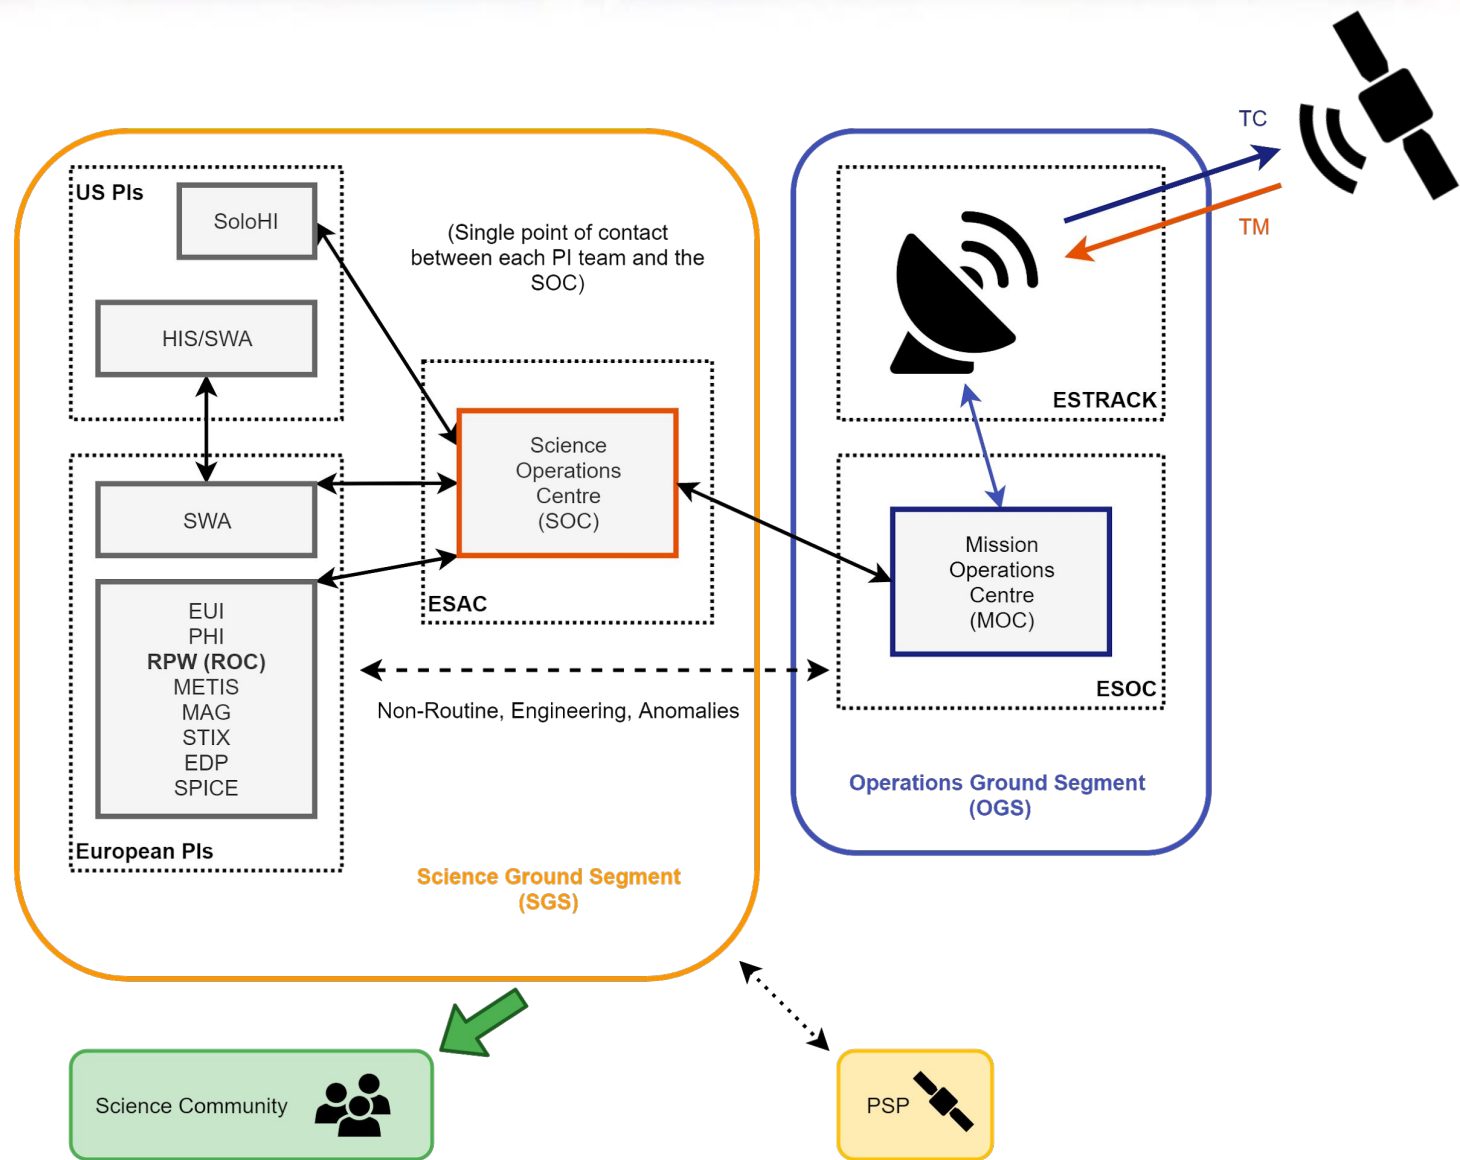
US PIs

SoloHI

HIS/SWA

SWA

EUI
PHI
**RPW (ROC)**
METIS
MAG
STIX
EDP
SPICE

European PIs

(Single point of contact between each PI team and the SOC)

Science Operations Centre (SOC)

ESAC

Non-Routine, Engineering, Anomalies

Science Ground Segment (SGS)

TC

TM

ESTRACK

Mission Operations Centre (MOC)

ESOC

Operations Ground Segment (OGS)

Science Community

PSP